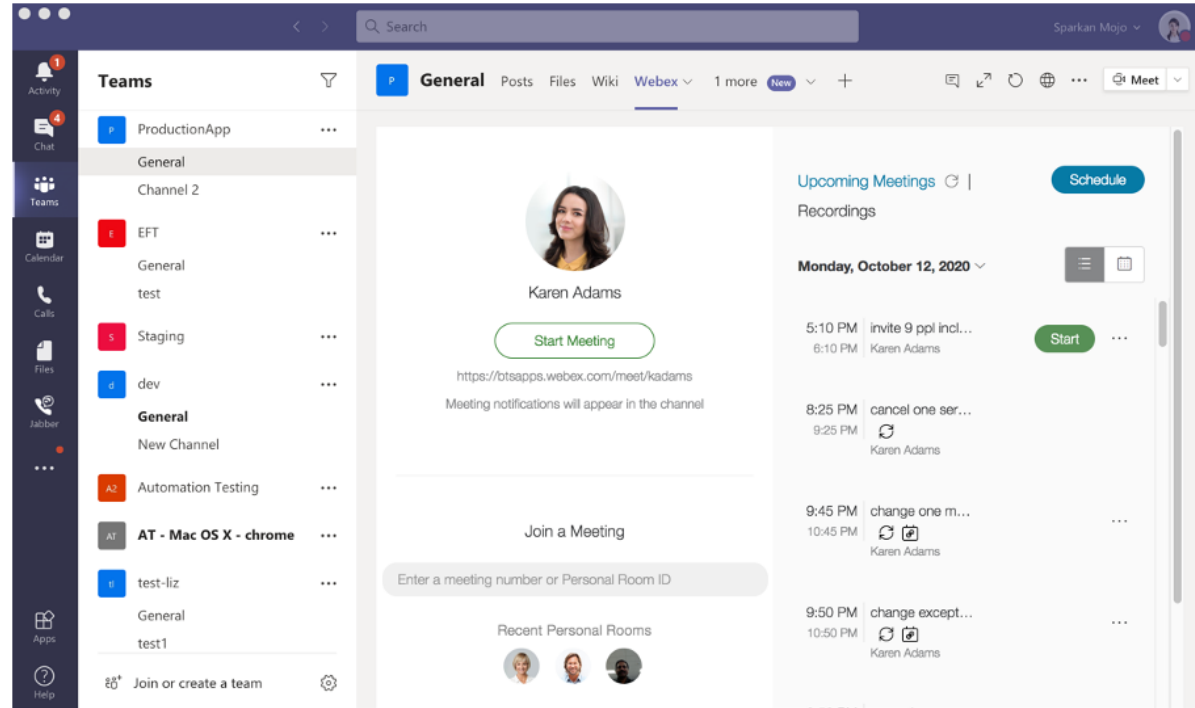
Search

Sparkan Mojo

1 Activity

4 Chat

Teams

Calendar

Calls

Files

Jabber

...

Apps

Help

Teams

P ProductionApp ...
General
Channel 2

E EFT ...
General
test

S Staging ...

d dev ...
General
New Channel

A2 Automation Testing ...

AT AT - Mac OS X - chrome ...

tl test-liz ...
General
test1

Join or create a team

P General Posts Files Wiki Webex 1 more New +

... Meet

Karen Adams

Start Meeting

https://btsapps.webex.com/meet/kadams

Meeting notifications will appear in the channel

Join a Meeting

Enter a meeting number or Personal Room ID

Recent Personal Rooms

Upcoming Meetings | Recordings

Schedule

Monday, October 12, 2020

5:10 PM invite 9 ppl incl...
6:10 PM Karen Adams
Start ...

8:25 PM cancel one ser...
9:25 PM
Karen Adams

9:45 PM change one m...
10:45 PM
Karen Adams
...

9:50 PM change except...
10:50 PM
Karen Adams
...